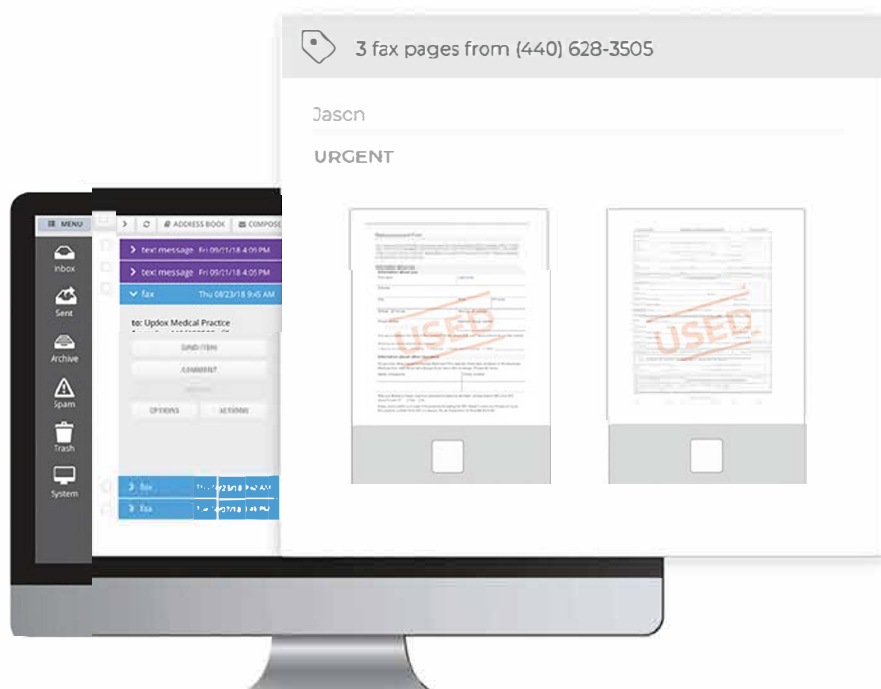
3 fax pages from (440) 628-3505

Jason

URGENT

USED

USED

MENU

ADDRESS BOOK

COMPOSE

text message Fri 09/21/18 4:05 PM

text message Fri 09/21/18 4:05 PM

fax Thu 08/23/18 9:45 AM

to: Updox Medical Practice

SEND ITEM

COMMENT

OPTIONS

ARCHIVE

Inbox

Sent

Archive

Spam

Trash

System

fax

fax